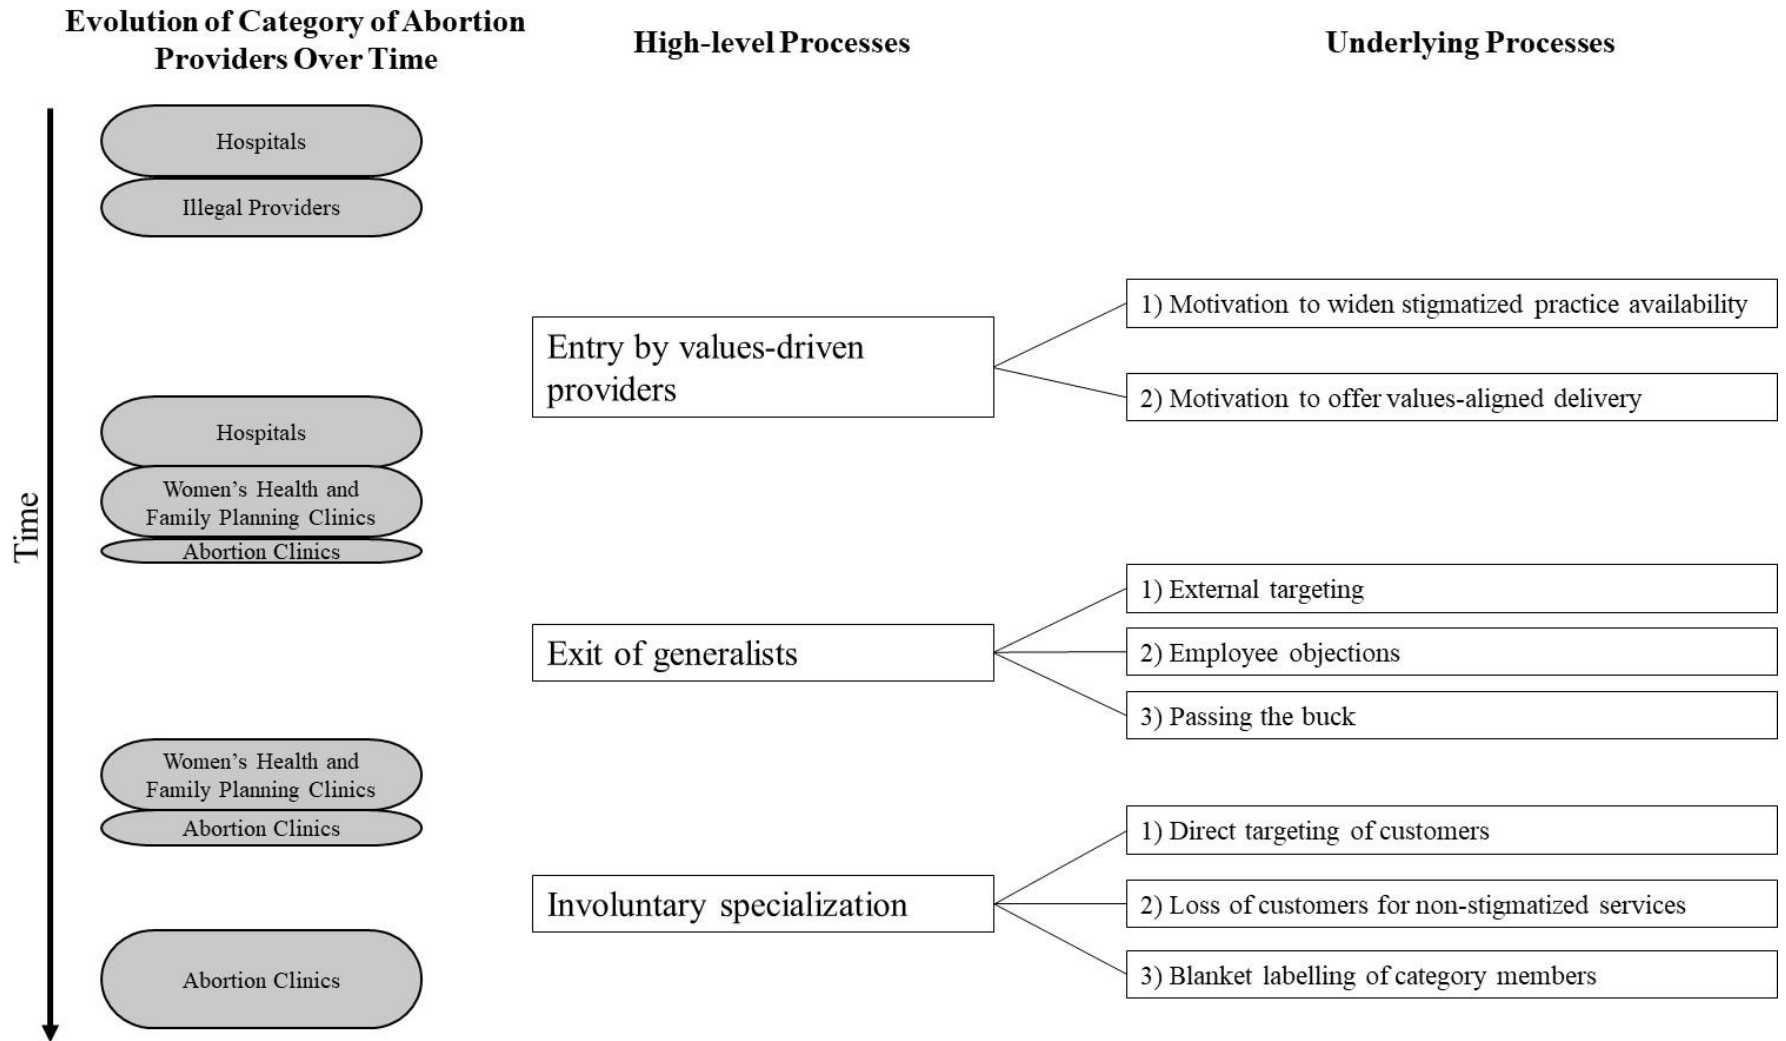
Evolution of Category of Abortion Providers Over Time

High-level Processes

Underlying Processes

Time

Hospitals

Illegal Providers

Entry by values-driven providers

1) Motivation to widen stigmatized practice availability

2) Motivation to offer values-aligned delivery

Hospitals

Women's Health and Family Planning Clinics

Abortion Clinics

Exit of generalists

1) External targeting

2) Employee objections

3) Passing the buck

Women's Health and Family Planning Clinics

Abortion Clinics

Involuntary specialization

1) Direct targeting of customers

2) Loss of customers for non-stigmatized services

3) Blanket labelling of category members

Abortion Clinics